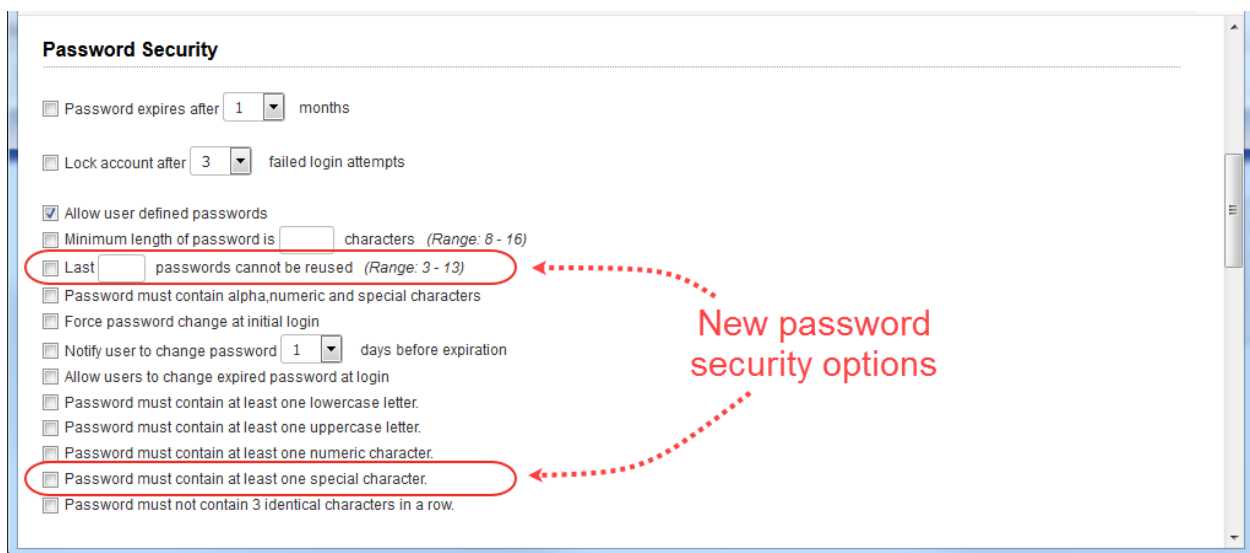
Password Security

Password expires after 1 months

Lock account after 3 failed login attempts

Allow user defined passwords
Minimum length of password is characters *(Range: 8 - 16)*
Last passwords cannot be reused *(Range: 3 - 13)*
Password must contain alpha,numeric and special characters
Force password change at initial login
Notify user to change password 1 days before expiration
Allow users to change expired password at login
Password must contain at least one lowercase letter.
Password must contain at least one uppercase letter.
Password must contain at least one numeric character.
Password must contain at least one special character.
Password must not contain 3 identical characters in a row.

New password security options